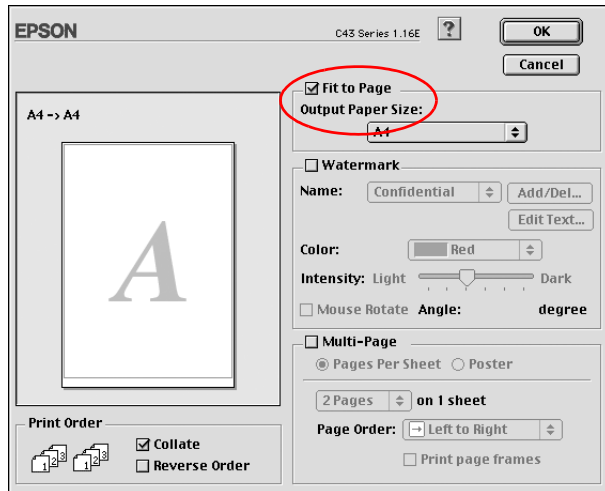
EPSON

C43 Series 1.16E

?

OK

Cancel

A4 -> A4

A

☑ Fit to Page

Output Paper Size:

A4

☐ Watermark

Name: Confidential

Add/Del...

Edit Text...

Color: Red

Intensity: Light Dark

☐ Mouse Rotate Angle: degree

☐ Multi-Page

Pages Per Sheet Poster

2 Pages on 1 sheet

Page Order: Left to Right

☐ Print page frames

Print Order

☑ Collate

☐ Reverse Order